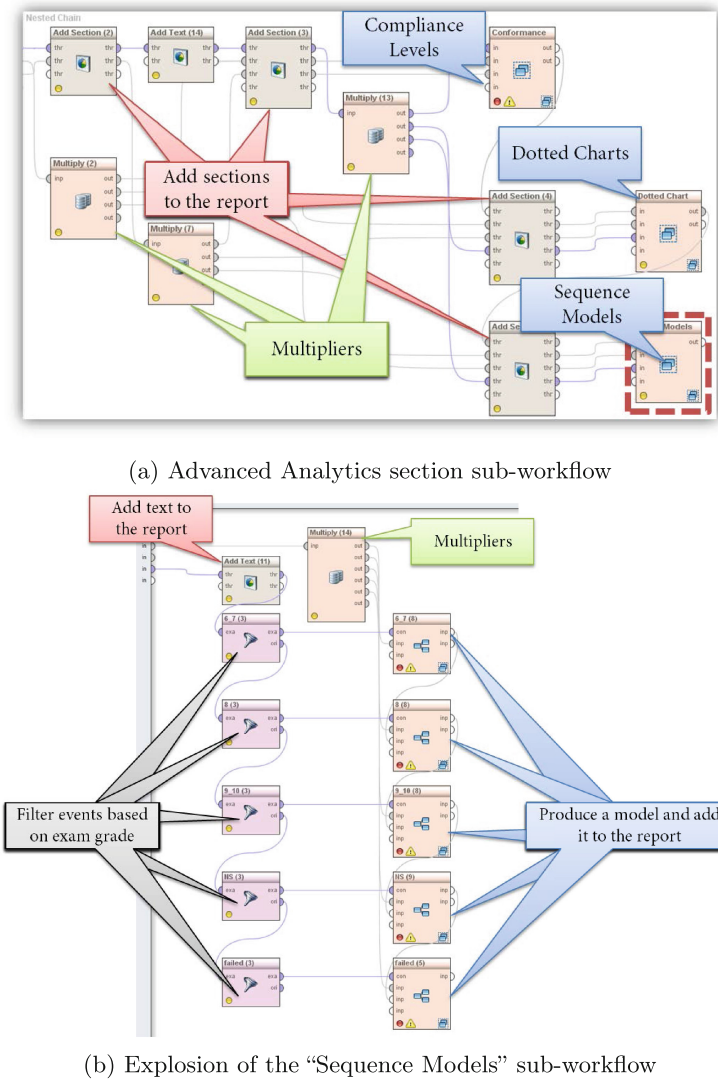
Nested Chain

Add Section (2)
thr thr
thr thr
thr

Add Text (14)
thr thr
thr thr

Add Section (3)
thr thr
thr thr
thr

Compliance Levels

Conformance
in out
in out
in
in

Multiply (13)
inp out
out
out
out

Dotted Charts

Multiply (2)
inp out
out
out
out

Add sections to the report

Add Section (4)
thr thr
thr thr
thr thr
thr thr
thr

Dotted Chart
in out
in out
in
in

Multiply (7)
inp out
out
out

Sequence Models

Multipliers

Add Se
thr thr
thr thr
thr thr
thr thr
thr

Models
out
in
in
in

(a) Advanced Analytics section sub-workflow

Add text to the report

Multiply (14)
inp out

Multipliers

Add Text (11)
thr thr
thr thr

in
in
in
in

6_7 (3)
exa exa
ori

6_7 (8)
con inp
inp
inp

8 (3)
exa exa
ori

8 (8)
con inp
inp
inp

9_10 (3)
exa exa
ori

9_10 (8)
con inp
inp
inp
inp

Filter events based on exam grade

Produce a model and add it to the report

NS (3)
exa exa
ori

NS (9)
con inp
inp
inp
inp

failed (3)
exa exa
ori

failed (5)
con inp
inp
inp
inp

(b) Explosion of the “Sequence Models” sub-workflow